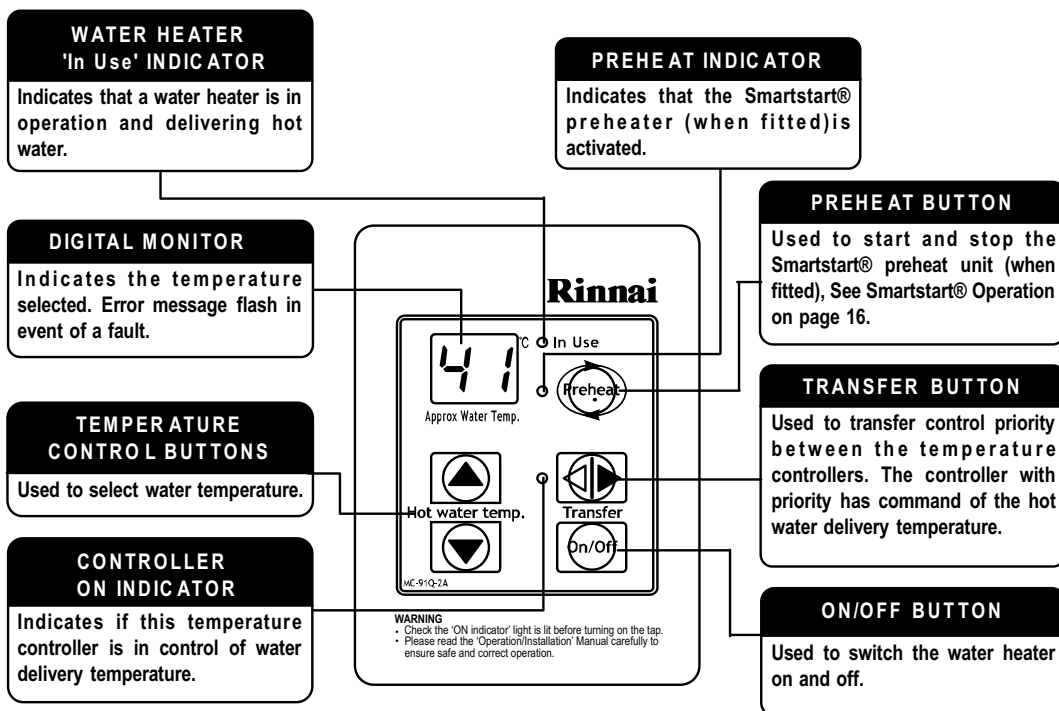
WATER HEATER 'In Use' INDICATOR

Indicates that a water heater is in operation and delivering hot water.

PREHEAT INDICATOR

Indicates that the Smartstart® preheater (when fitted)is activated.

PREHEAT BUTTON

Used to start and stop the Smartstart® preheat unit (when fitted), See Smartstart® Operation on page 16.

DIGITAL MONITOR

Indicates the temperature selected. Error message flash in event of a fault.

Rinnai

°C In Use

41

Approx Water Temp.

Preheat

TRANSFER BUTTON

Used to transfer control priority between the temperature controllers. The controller with priority has command of the hot water delivery temperature.

TEMPERATURE CONTROL BUTTONS

Used to select water temperature.

Hot water temp.

Transfer

On/Off

CONTROLLER ON INDICATOR

Indicates if this temperature controller is in control of water delivery temperature.

MC-91Q-2A

WARNING
• Check the 'ON indicator' light is lit before turning on the tap.
• Please read the 'Operation/Installation' Manual carefully to ensure safe and correct operation.

ON/OFF BUTTON

Used to switch the water heater on and off.